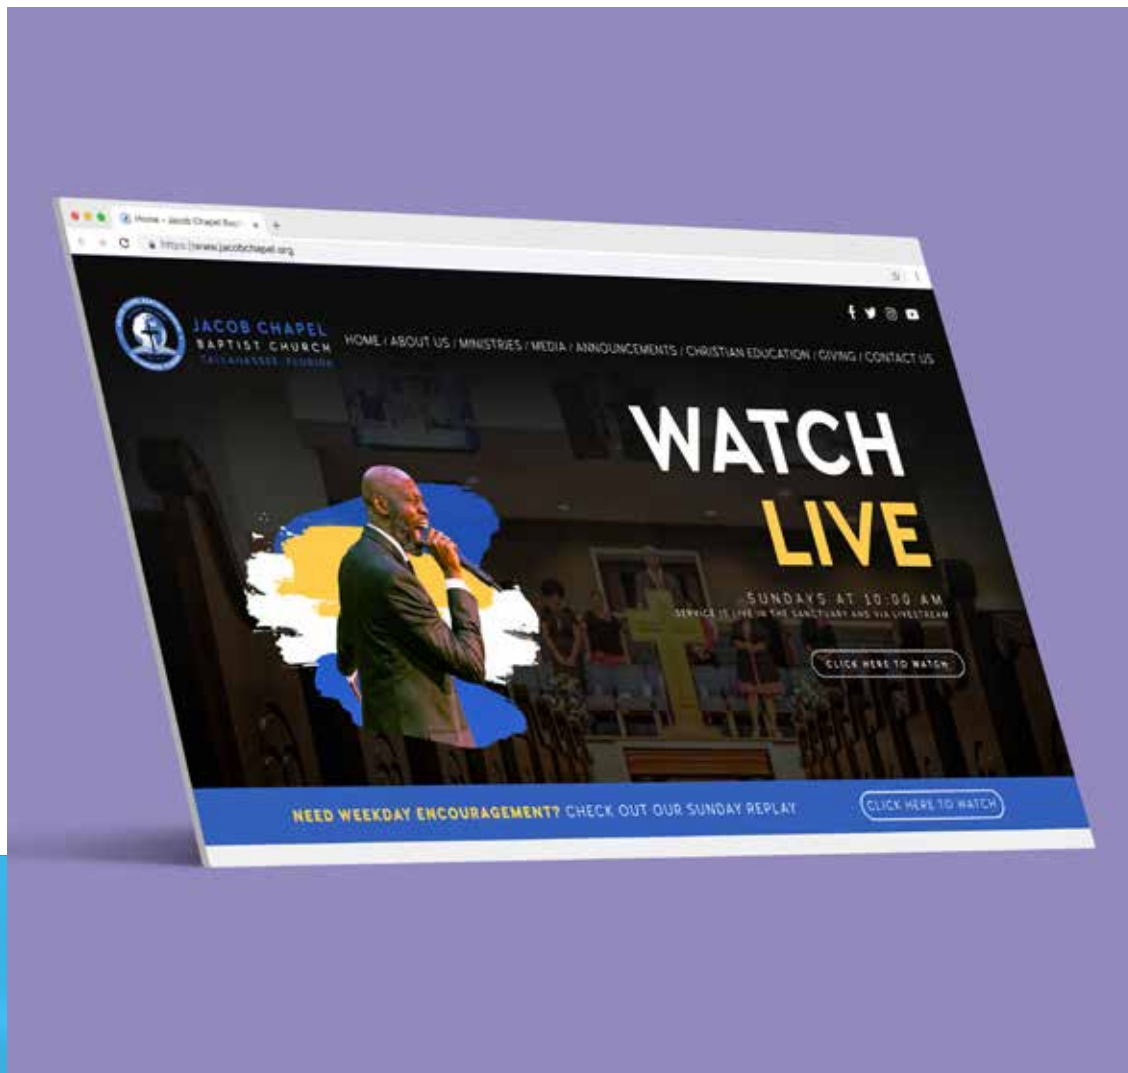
Home - Jacob Chapel Bapt

https://www.jacobchapel.org

JACOB CHAPEL
BAPTIST CHURCH
TALLAHASSEE, FLORIDA

HOME / ABOUT US / MINISTRIES / MEDIA / ANNOUNCEMENTS / CHRISTIAN EDUCATION / GIVING / CONTACT US

WATCH
LIVE

SUNDAYS AT 10:00 AM
SERVICE IS LIVE IN THE SANCTUARY AND VIA LIVESTREAM

CLICK HERE TO WATCH

NEED WEEKDAY ENCOURAGEMENT? CHECK OUT OUR SUNDAY REPLAY

CLICK HERE TO WATCH